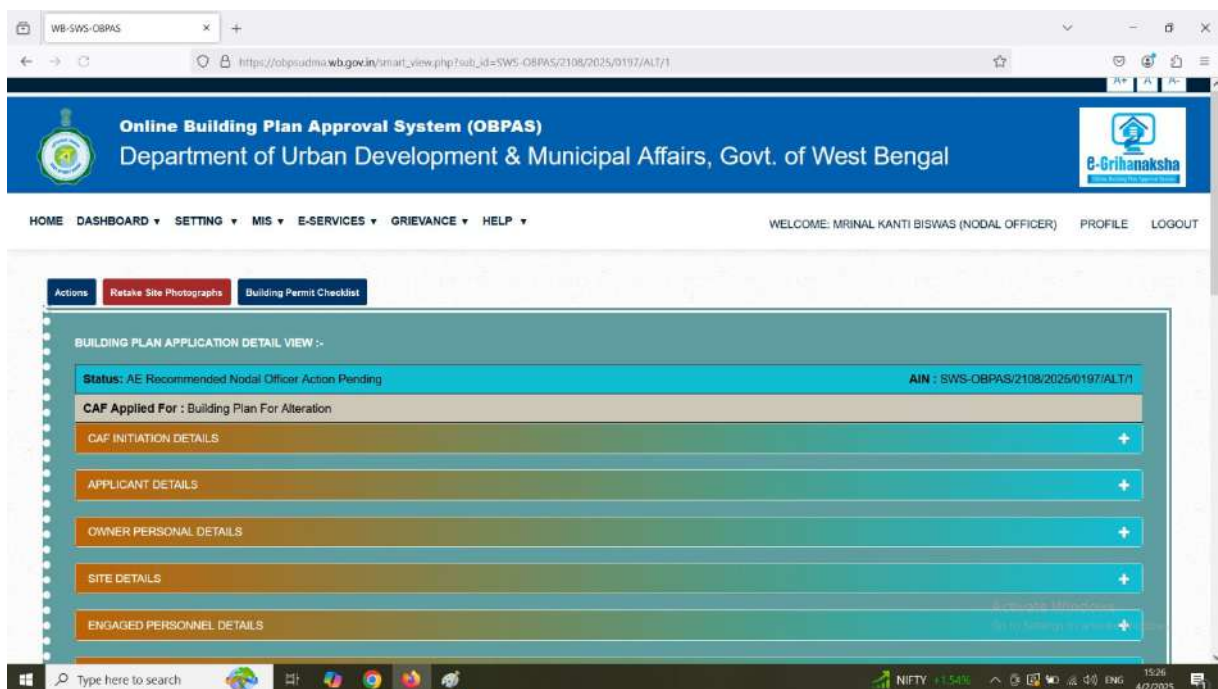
WB-SWS-OBPAS

https://obpsudma.wb.gov.in/smart_view.php?sub_id=SWS-OBPAS/2108/2025/0197/ALT/1

A+ A A-

Online Building Plan Approval System (OBPAS)
Department of Urban Development & Municipal Affairs, Govt. of West Bengal

e-Grihanaksha

HOME DASHBOARD ▾ SETTING ▾ MIS ▾ E-SERVICES ▾ GRIEVANCE ▾ HELP ▾

WELCOME: MRINAL KANTI BISWAS (NODAL OFFICER) PROFILE LOGOUT

Actions Retake Site Photographs Building Permit Checklist

BUILDING PLAN APPLICATION DETAIL VIEW :-

Status: AE Recommended Nodal Officer Action Pending AIN : SWS-OBPAS/2108/2025/0197/ALT/1

CAF Applied For : Building Plan For Alteration

CAF INITIATION DETAILS +

APPLICANT DETAILS +

OWNER PERSONAL DETAILS +

SITE DETAILS +

ENGAGED PERSONNEL DETAILS +

Activate Windows
Go to Settings to activate Windows.

Type here to search

NIFTY +1.54% ENG 15:26 4/2/2025